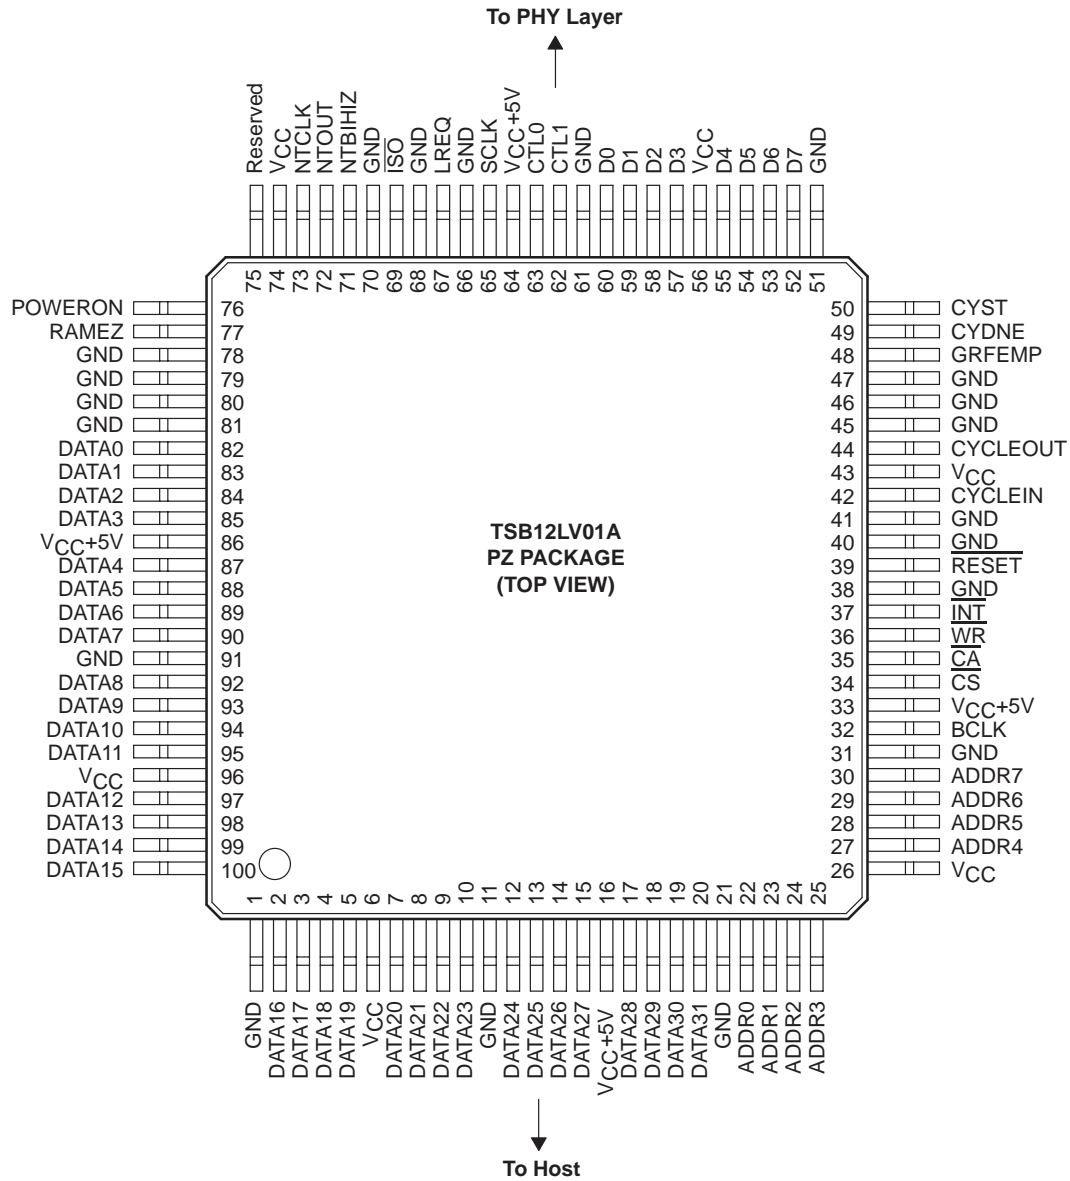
To PHY Layer

Reserved 75
$V_{CC}$ 74
NTCLK 73
NTOUT 72
NTBIHIZ 71
GND 70
$\overline{ISO}$ 69
GND 68
LREQ 67
GND 66
SCLK 65
$V_{CC}$+5V 64
CTL0 63
CTL1 62
GND 61
D0 60
D1 59
D2 58
D3 57
$V_{CC}$ 56
D4 55
D5 54
D6 53
D7 52
GND 51

POWERON 76
RAMEZ 77
GND 78
GND 79
GND 80
GND 81
DATA0 82
DATA1 83
DATA2 84
DATA3 85
$V_{CC}$+5V 86
DATA4 87
DATA5 88
DATA6 89
DATA7 90
GND 91
DATA8 92
DATA9 93
DATA10 94
DATA11 95
$V_{CC}$ 96
DATA12 97
DATA13 98
DATA14 99
DATA15 100

50 CYST
49 CYDNE
48 GRFEMP
47 GND
46 GND
45 GND
44 CYCLEOUT
43 $V_{CC}$
42 CYCLEIN
41 GND
40 GND
39 $\overline{RESET}$
38 GND
37 $\overline{INT}$
36 $\overline{WR}$
35 $\overline{CA}$
34 CS
33 $V_{CC}$+5V
32 BCLK
31 GND
30 ADDR7
29 ADDR6
28 ADDR5
27 ADDR4
26 $V_{CC}$

TSB12LV01A
PZ PACKAGE
(TOP VIEW)

1 GND
2 DATA16
3 DATA17
4 DATA18
5 DATA19
6 $V_{CC}$
7 DATA20
8 DATA21
9 DATA22
10 DATA23
11 GND
12 DATA24
13 DATA25
14 DATA26
15 DATA27
16 $V_{CC}$+5V
17 DATA28
18 DATA29
19 DATA30
20 DATA31
21 GND
22 ADDR0
23 ADDR1
24 ADDR2
25 ADDR3

To Host